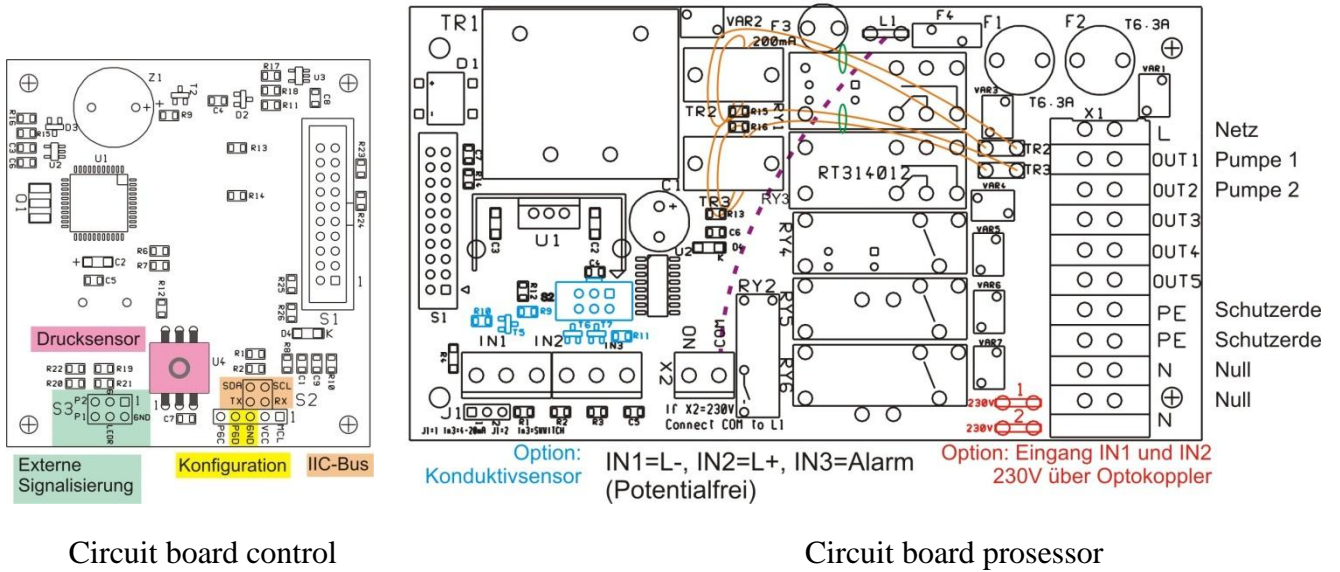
Z1
T2
R17
U3
R18
R11
C8
R16
D3
R15
C3
U2
C5
R9
C4
D2
U1
Q1
R13
R14
R23
R24
R6
R7
C2
C5
R12
R25
R26
D4 K
S1
1
Drucksensor
U4
R1
R2
R8
C1
C9
R10
R22
R19
R20
R21
P2
P1
S3
LED
GND
1
C7
SDA
SCL
TX
RX
S2
PGC
PGD
GND
VCC
MCL
Externe Signalisierung
Konfiguration
IIC-Bus

TR1
D1
VAR2
F3
200mA
L1
F4
F1
F2
T6.3A
VAR1
VAR3
T6.3A
TR2
R15
R16
RY1
X1
L
Netz
TR2
TR3
OUT1
Pumpe 1
RT314012
VAR4
OUT2
Pumpe 2
TR3
R13
RY3
C6
D4
C
OUT3
U1
C3
C2
U2
VAR5
OUT4
RY4
C4
R8
S2
OUT5
VAR6
PE
Schutzerde
S1
R10
T5
R9
T6
T7
R11
RY2
RY5
PE
Schutzerde
R4
IN1
IN2
IN3
ON
COM
RY6
VAR7
N
Null
X2
Null
J1
J1=1
J1=2
R1
R2
R3
C5
If X2=230V
Connect COM to L1
1
230V
2
230V
N
Option:
Konduktivsensor
IN1=L-, IN2=L+, IN3=Alarm
(Potentialfrei)
Option: Eingang IN1 und IN2
230V über Optokoppler

Circuit board control

Circuit board prosessor